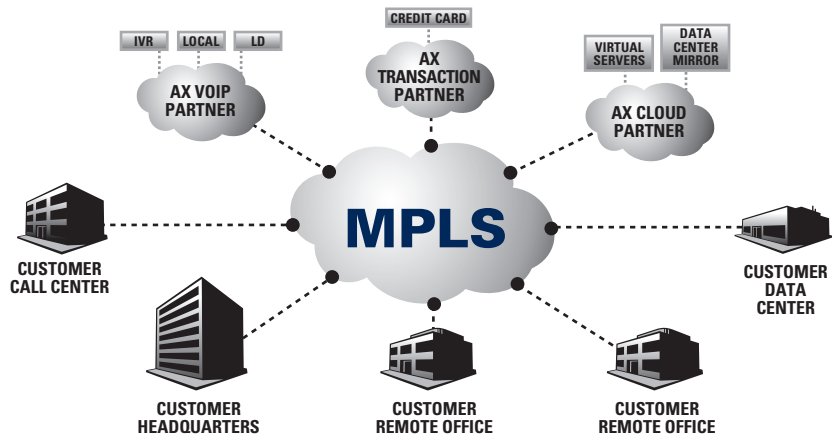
CREDIT CARD

IVR

LOCAL

LD

AX VOIP PARTNER

AX TRANSACTION PARTNER

VIRTUAL SERVERS

DATA CENTER MIRROR

AX CLOUD PARTNER

MPLS

CUSTOMER CALL CENTER

CUSTOMER DATA CENTER

CUSTOMER HEADQUARTERS

CUSTOMER REMOTE OFFICE

CUSTOMER REMOTE OFFICE